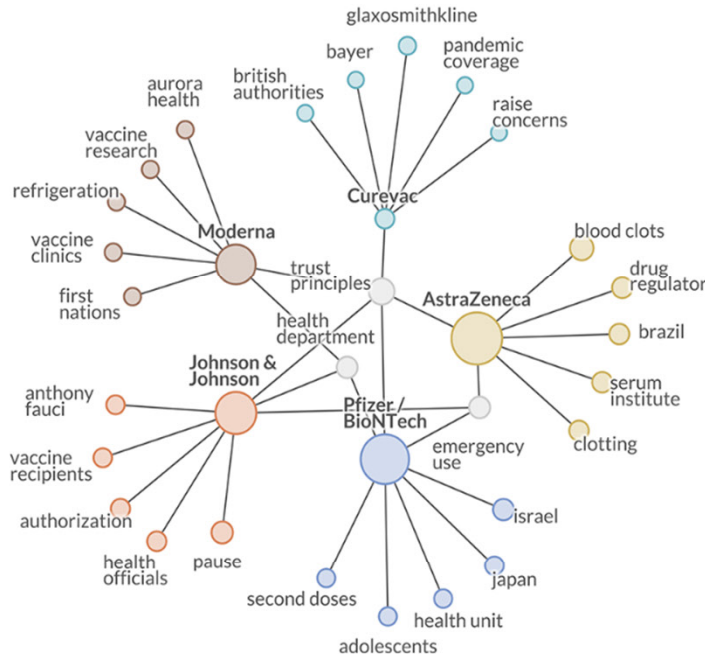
glaxosmithkline
bayer
pandemic coverage
british authorities
raise concerns
aurora health
vaccine research
Curevac
refrigeration
Moderna
blood clots
vaccine clinics
trust principles
drug regulator
AstraZeneca
first nations
brazil
health department
Johnson & Johnson
serum institute
anthony fauci
Pfizer / BioNTech
clotting
emergency use
vaccine recipients
authorization
israel
health officials
pause
japan
second doses
health unit
adolescents